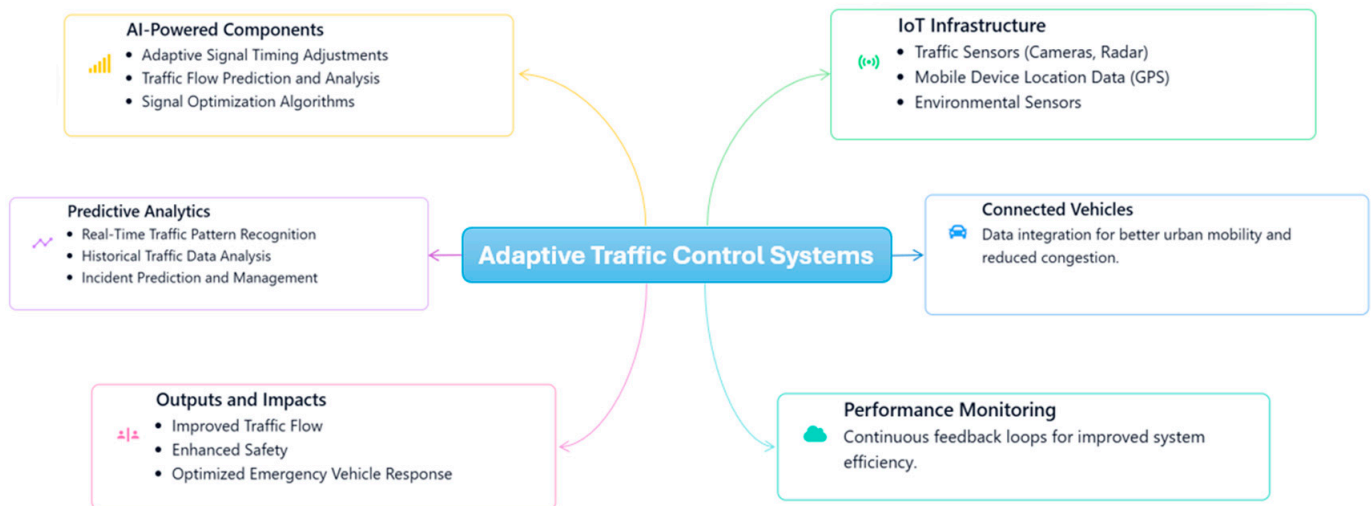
AI-Powered Components
- Adaptive Signal Timing Adjustments
- Traffic Flow Prediction and Analysis
- Signal Optimization Algorithms

IoT Infrastructure
- Traffic Sensors (Cameras, Radar)
- Mobile Device Location Data (GPS)
- Environmental Sensors

Predictive Analytics
- Real-Time Traffic Pattern Recognition
- Historical Traffic Data Analysis
- Incident Prediction and Management

Adaptive Traffic Control Systems

Connected Vehicles
Data integration for better urban mobility and reduced congestion.

Outputs and Impacts
- Improved Traffic Flow
- Enhanced Safety
- Optimized Emergency Vehicle Response

Performance Monitoring
Continuous feedback loops for improved system efficiency.